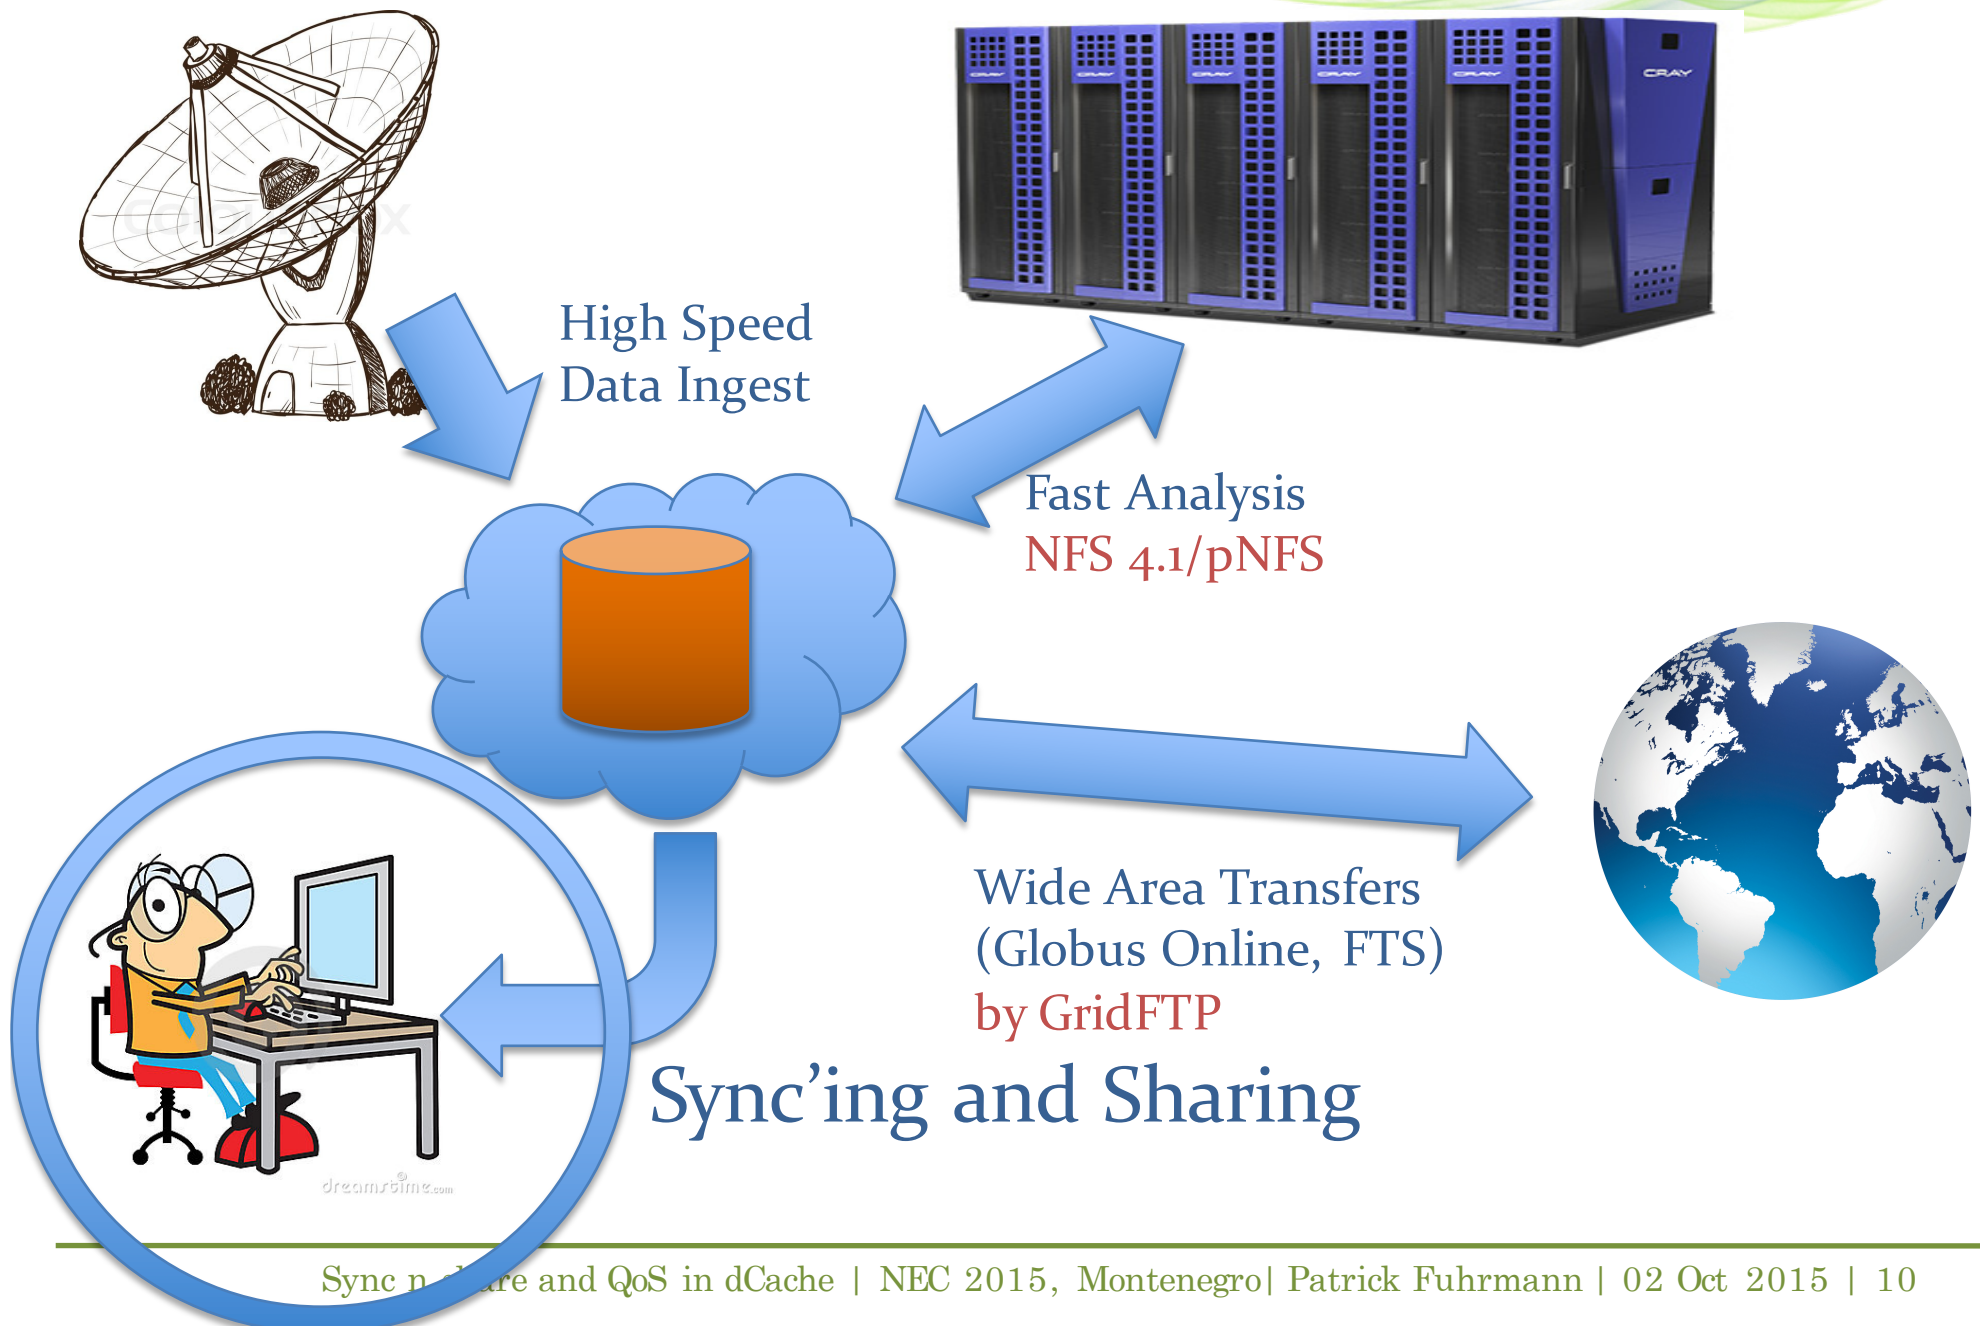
High Speed Data Ingest

CRAY

Fast Analysis
NFS 4.1/pNFS

Wide Area Transfers (Globus Online, FTS)
by GridFTP

Sync'ing and Sharing

dreamstime.com

Sync n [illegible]re and QoS in dCache | NEC 2015, Montenegro| Patrick Fuhrmann | 02 Oct 2015 | 10